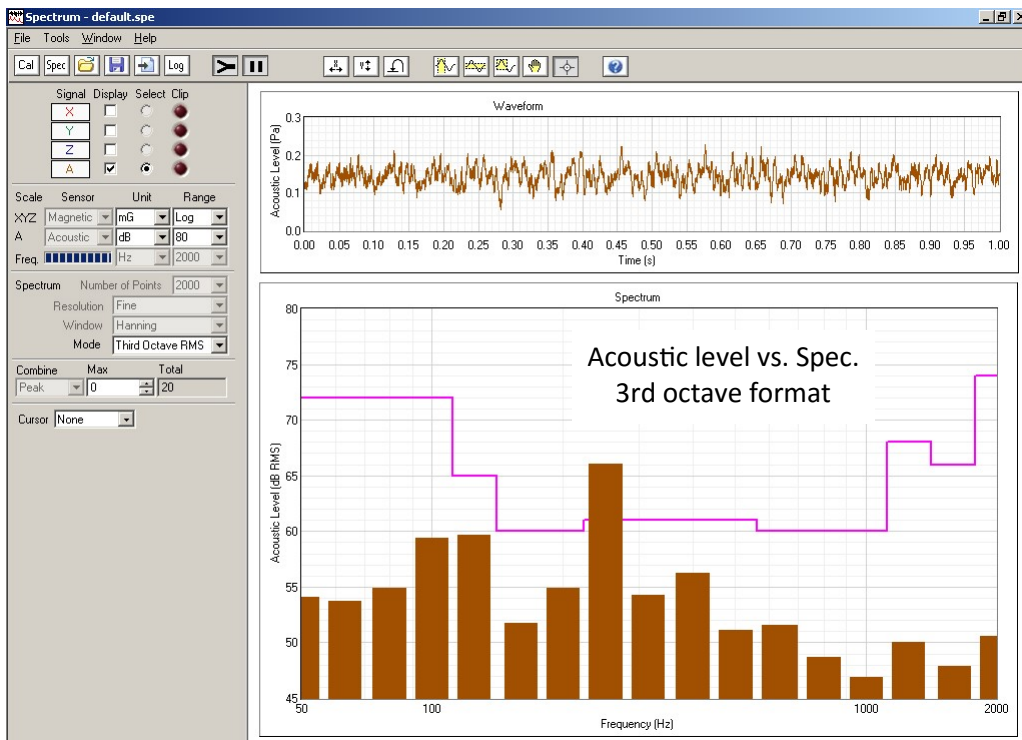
Spectrum - default.spe

File Tools Window Help

Cal Spec Log

Signal Display Select Clip
X
Y
Z
A

Scale Sensor Unit Range
XYZ Magnetic mG Log
A Acoustic dB 80
Freq. Hz 2000

Spectrum Number of Points 2000
Resolution Fine
Window Hanning
Mode Third Octave RMS

Combine Max Total
Peak 0 20

Cursor None

Waveform

Acoustic Level (Pa)
0.3
0.2
0.1
0.0
0.00 0.05 0.10 0.15 0.20 0.25 0.30 0.35 0.40 0.45 0.50 0.55 0.60 0.65 0.70 0.75 0.80 0.85 0.90 0.95 1.00
Time (s)

Spectrum

Acoustic level vs. Spec.
3rd octave format

Acoustic Level (dB RMS)
80
75
70
65
60
55
50
45
50 100 1000 2000
Frequency (Hz)